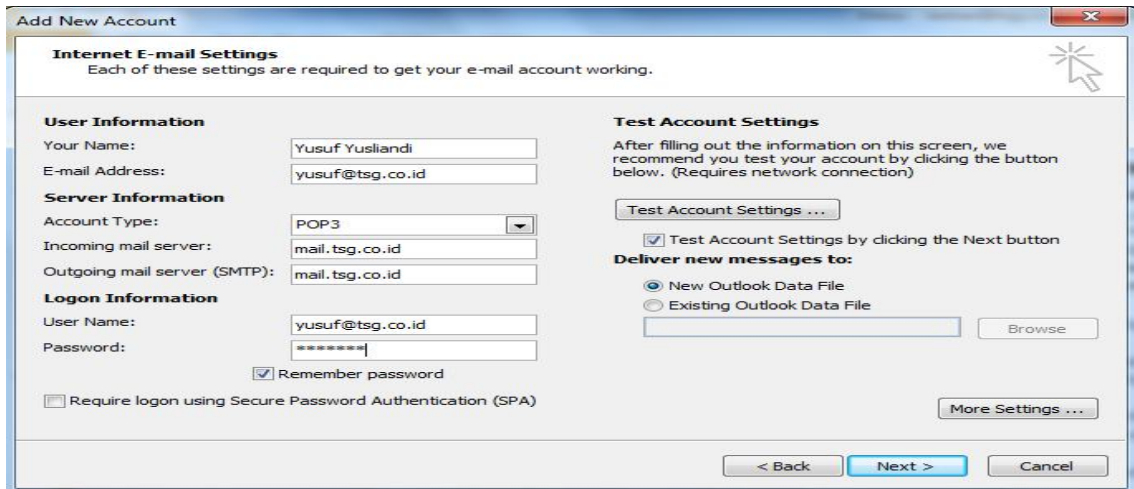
Add New Account

Internet E-mail Settings
Each of these settings are required to get your e-mail account working.

User Information
Your Name: Yusuf Yusliandi
E-mail Address: yusuf@tsg.co.id
Server Information
Account Type: POP3
Incoming mail server: mail.tsg.co.id
Outgoing mail server (SMTP): mail.tsg.co.id
Logon Information
User Name: yusuf@tsg.co.id
Password: *******
Remember password
Require logon using Secure Password Authentication (SPA)

Test Account Settings
After filling out the information on this screen, we recommend you test your account by clicking the button below. (Requires network connection)

Test Account Settings ...
Test Account Settings by clicking the Next button
Deliver new messages to:
New Outlook Data File
Existing Outlook Data File
Browse

More Settings ...

< Back Next > Cancel